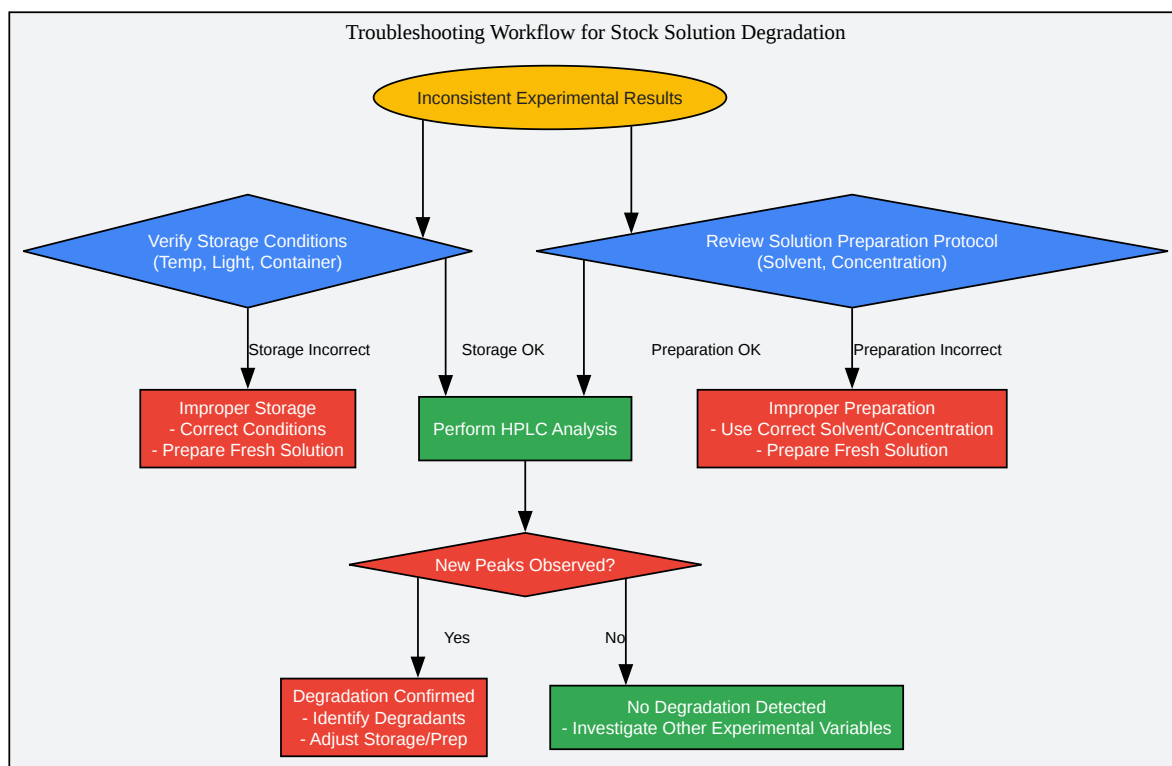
Troubleshooting Workflow for Stock Solution Degradation

Inconsistent Experimental Results

Verify Storage Conditions (Temp, Light, Container)

Review Solution Preparation Protocol (Solvent, Concentration)

Storage Incorrect

Storage OK

Preparation OK

Preparation Incorrect

Improper Storage
- Correct Conditions
- Prepare Fresh Solution

Perform HPLC Analysis

Improper Preparation
- Use Correct Solvent/Concentration
- Prepare Fresh Solution

New Peaks Observed?

Yes

No

Degradation Confirmed
- Identify Degradants
- Adjust Storage/Prep

No Degradation Detected
- Investigate Other Experimental Variables